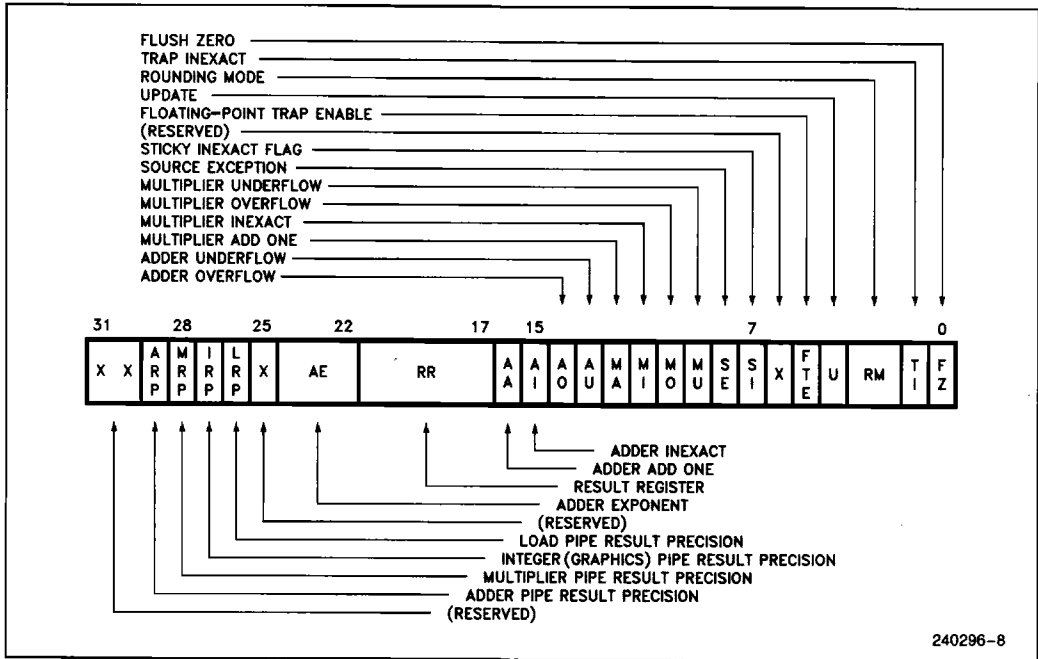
FLUSH ZERO
TRAP INEXACT
ROUNDING MODE
UPDATE
FLOATING-POINT TRAP ENABLE
(RESERVED)
STICKY INEXACT FLAG
SOURCE EXCEPTION
MULTIPLIER UNDERFLOW
MULTIPLIER OVERFLOW
MULTIPLIER INEXACT
MULTIPLIER ADD ONE
ADDER UNDERFLOW
ADDER OVERFLOW

31 28 25 22 17 15 7 0

| X | X | ARP | MRP | IRP | LRP | X | AE | RR | AA | AI | AO | AU | MA | MI | MO | MU | SE | SI | X | FTE | U | RM | TI | FZ |
|---|---|---|---|---|---|---|---|---|---|---|---|---|---|---|---|---|---|---|---|---|---|---|---|---|

ADDER INEXACT
ADDER ADD ONE
RESULT REGISTER
ADDER EXPONENT
(RESERVED)
LOAD PIPE RESULT PRECISION
INTEGER (GRAPHICS) PIPE RESULT PRECISION
MULTIPLIER PIPE RESULT PRECISION
ADDER PIPE RESULT PRECISION
(RESERVED)

240296-8